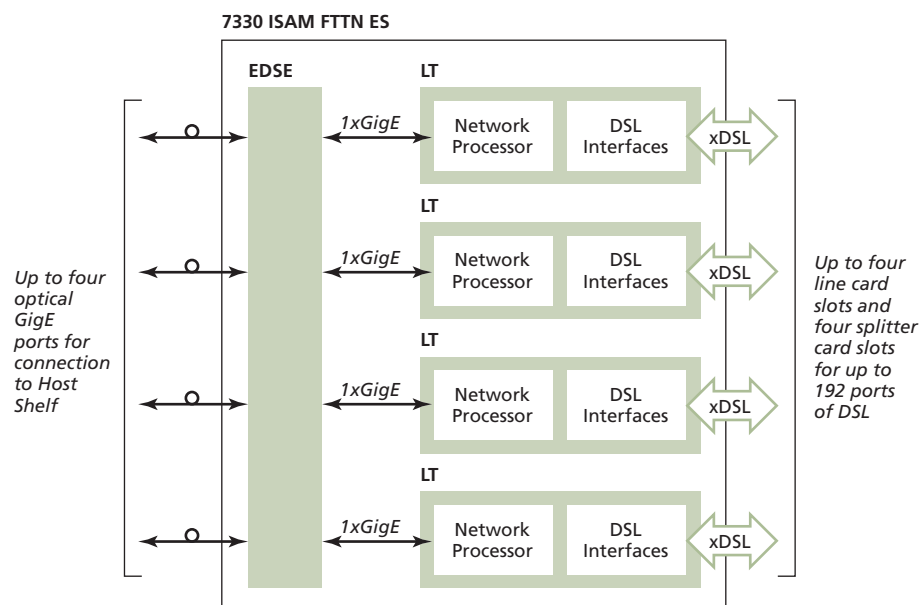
7330 ISAM FTTN ES

EDSE

Up to four optical GigE ports for connection to Host Shelf

LT

1xGigE

Network Processor

DSL Interfaces

xDSL

LT

1xGigE

Network Processor

DSL Interfaces

xDSL

LT

1xGigE

Network Processor

DSL Interfaces

xDSL

LT

1xGigE

Network Processor

DSL Interfaces

xDSL

Up to four line card slots and four splitter card slots for up to 192 ports of DSL